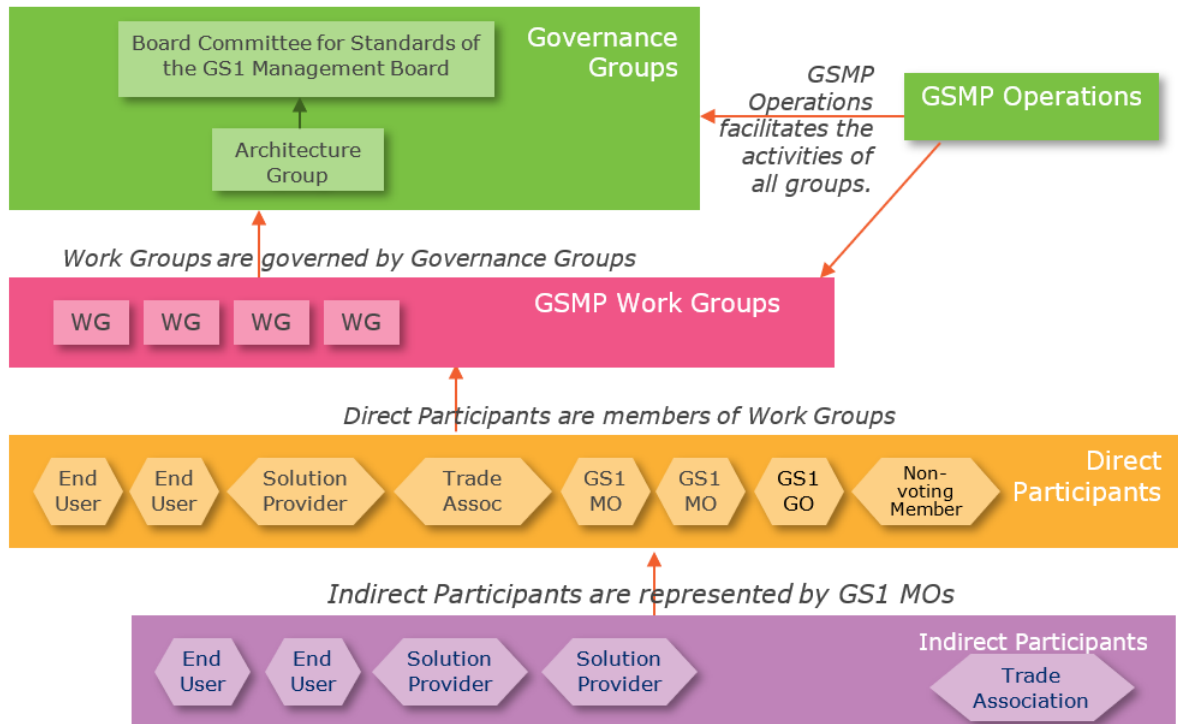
Board Committee for Standards of the GS1 Management Board

Governance Groups

Architecture Group

GSMP Operations facilitates the activities of all groups.

GSMP Operations

Work Groups are governed by Governance Groups

WG WG WG WG

GSMP Work Groups

Direct Participants are members of Work Groups

End User

End User

Solution Provider

Trade Assoc

GS1 MO

GS1 MO

GS1 GO

Non-voting Member

Direct Participants

Indirect Participants are represented by GS1 MOs

End User

End User

Solution Provider

Solution Provider

Indirect Participants

Trade Association